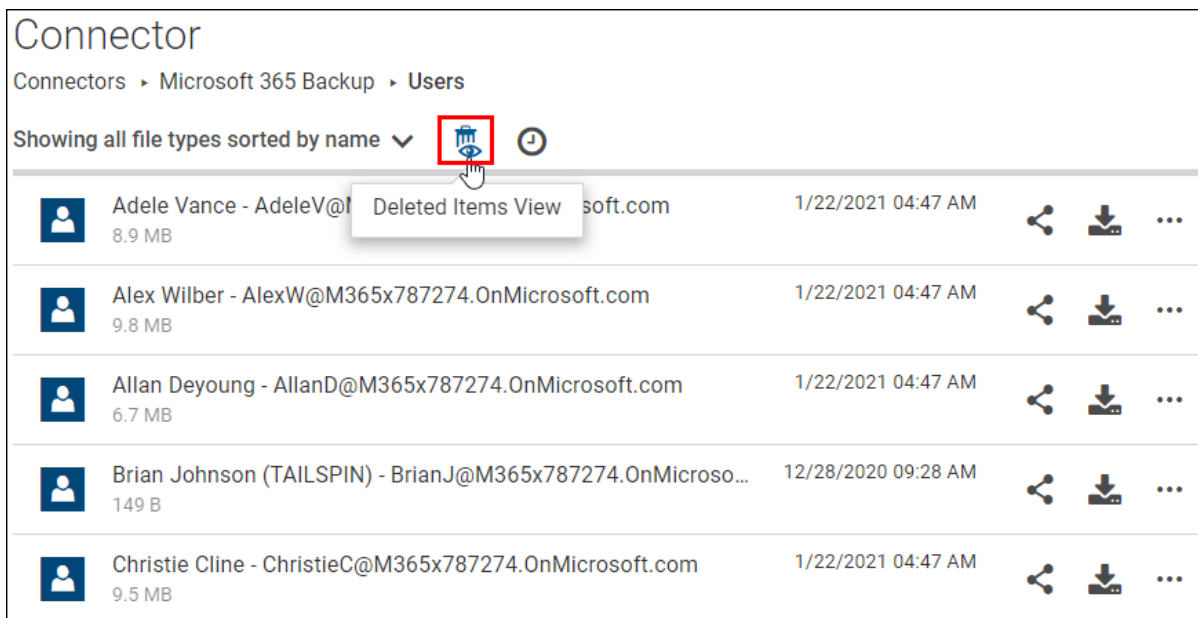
Connector

Connectors ▸ Microsoft 365 Backup ▸ Users

Showing all file types sorted by name

Adele Vance - AdeleV@M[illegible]soft.com
8.9 MB

Deleted Items View

1/22/2021 04:47 AM

Alex Wilber - AlexW@M365x787274.OnMicrosoft.com
9.8 MB
1/22/2021 04:47 AM

Allan Deyoung - AllanD@M365x787274.OnMicrosoft.com
6.7 MB
1/22/2021 04:47 AM

Brian Johnson (TAILSPIN) - BrianJ@M365x787274.OnMicroso...
149 B
12/28/2020 09:28 AM

Christie Cline - ChristieC@M365x787274.OnMicrosoft.com
9.5 MB
1/22/2021 04:47 AM